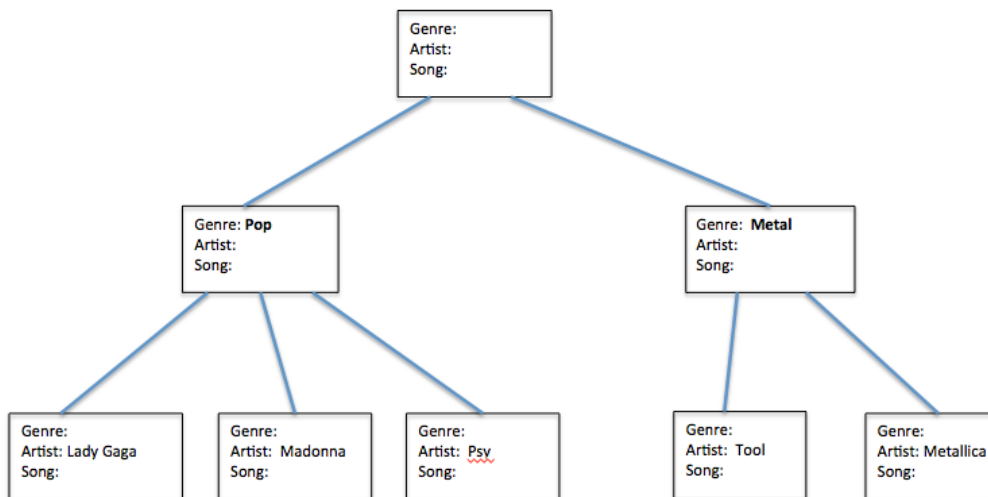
Genre:
Artist:
Song:

Genre: **Pop**
Artist:
Song:

Genre: **Metal**
Artist:
Song:

Genre:
Artist: Lady Gaga
Song:

Genre:
Artist: Madonna
Song:

Genre:
Artist: Psy
Song:

Genre:
Artist: Tool
Song:

Genre:
Artist: Metallica
Song: